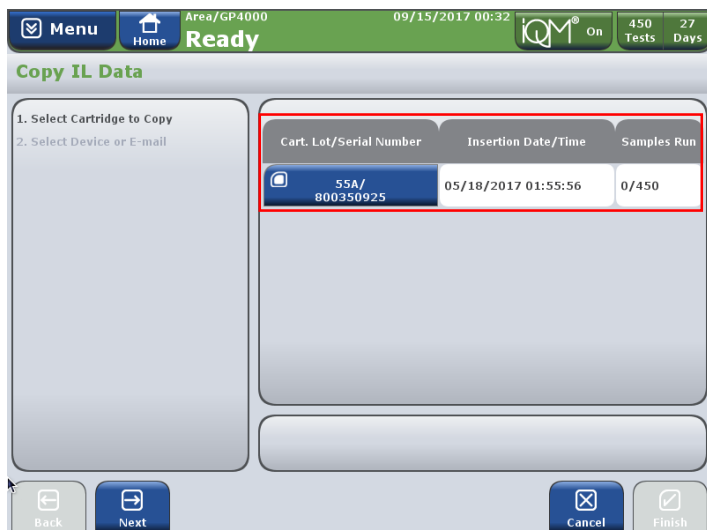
Menu

Home

Area/GP4000

Ready

09/15/2017 00:32

iQM® On

450 Tests

27 Days

Copy IL Data

1. Select Cartridge to Copy

2. Select Device or E-mail

| Cart. Lot/Serial Number | Insertion Date/Time | Samples Run |
|---|---|---|
| 55A/ 800350925 | 05/18/2017 01:55:56 | 0/450 |

Back

Next

Cancel

Finish